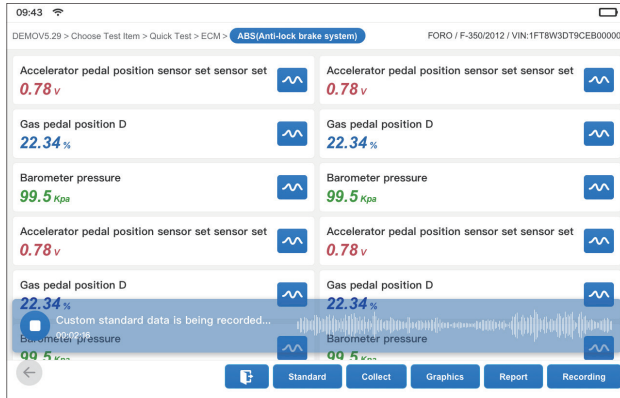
09:43

DEMOV5.29 > Choose Test Item > Quick Test > ECM > ABS(Anti-lock brake system)

FORO / F-350/2012 / VIN:1FT8W3DT9CEB00000

Accelerator pedal position sensor set sensor set
0.78 V

Accelerator pedal position sensor set sensor set
0.78 V

Gas pedal position D
22.34 %

Gas pedal position D
22.34 %

Barometer pressure
99.5 Kpa

Barometer pressure
99.5 Kpa

Accelerator pedal position sensor set sensor set
0.78 V

Accelerator pedal position sensor set sensor set
0.78 V

Gas pedal position D
22.34 %

Gas pedal position D
22.34 %

Barometer pressure
99.5 Kpa

Barometer pressure
99.5 Kpa

Custom standard data is being recorded...
00:02:16

Standard Collect Graphics Report Recording